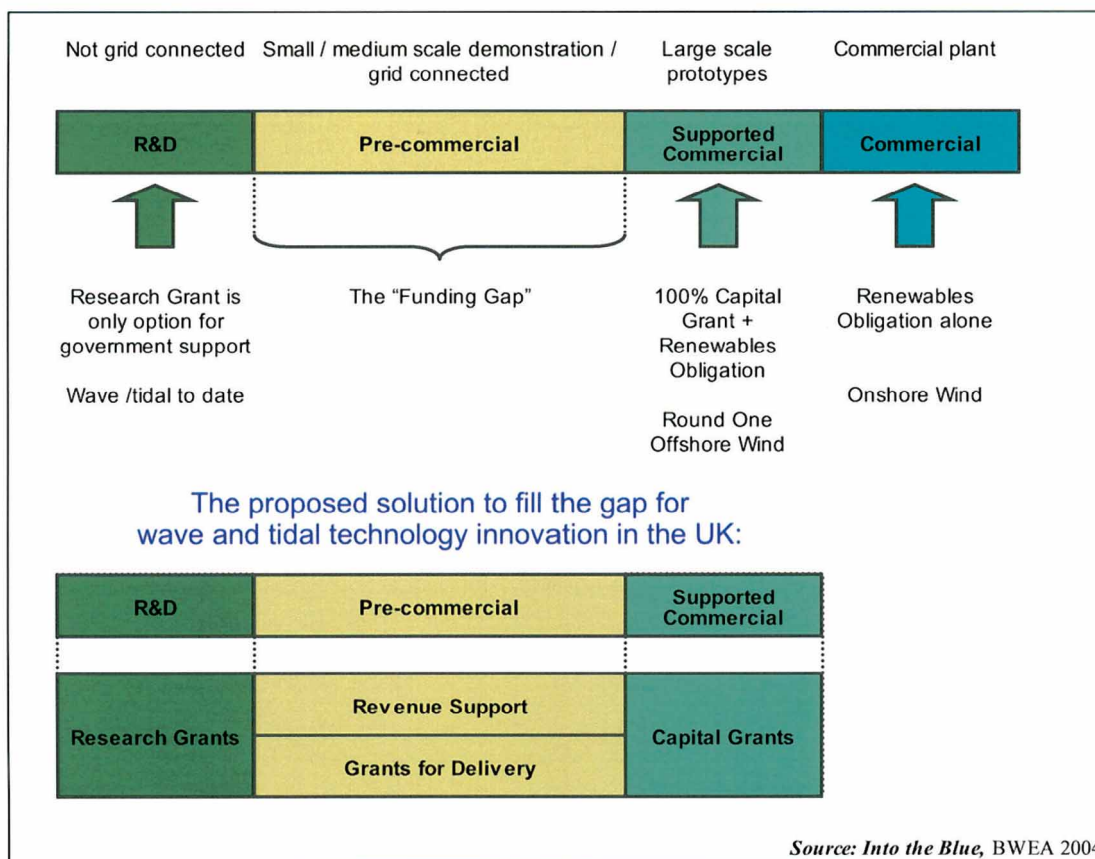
Not grid connected

Small / medium scale demonstration / grid connected

Large scale prototypes

Commercial plant

R&D

Pre-commercial

Supported Commercial

Commercial

Research Grant is only option for government support

Wave /tidal to date

The "Funding Gap"

100% Capital Grant + Renewables Obligation

Round One Offshore Wind

Renewables Obligation alone

Onshore Wind

The proposed solution to fill the gap for wave and tidal technology innovation in the UK:

R&D

Pre-commercial

Supported Commercial

Research Grants

Revenue Support

Grants for Delivery

Capital Grants

*Source: Into the Blue,* BWEA 200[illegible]